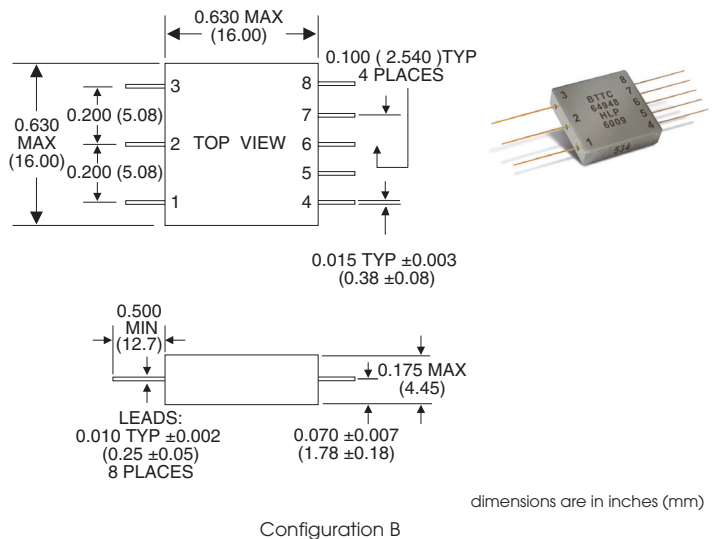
0.630 MAX
(16.00)

0.100 ( 2.540 )TYP
4 PLACES

0.630
MAX
(16.00)

0.200 (5.08)

0.200 (5.08)

3

2 TOP VIEW

1

8

7

6

5

4

BTTC
64948
HLP
6009

3
2
1
8
7
6
5
4

0.015 TYP ±0.003
(0.38 ±0.08)

0.500
MIN
(12.7)

0.175 MAX
(4.45)

LEADS:
0.010 TYP ±0.002
(0.25 ±0.05)
8 PLACES

0.070 ±0.007
(1.78 ±0.18)

dimensions are in inches (mm)

Configuration B